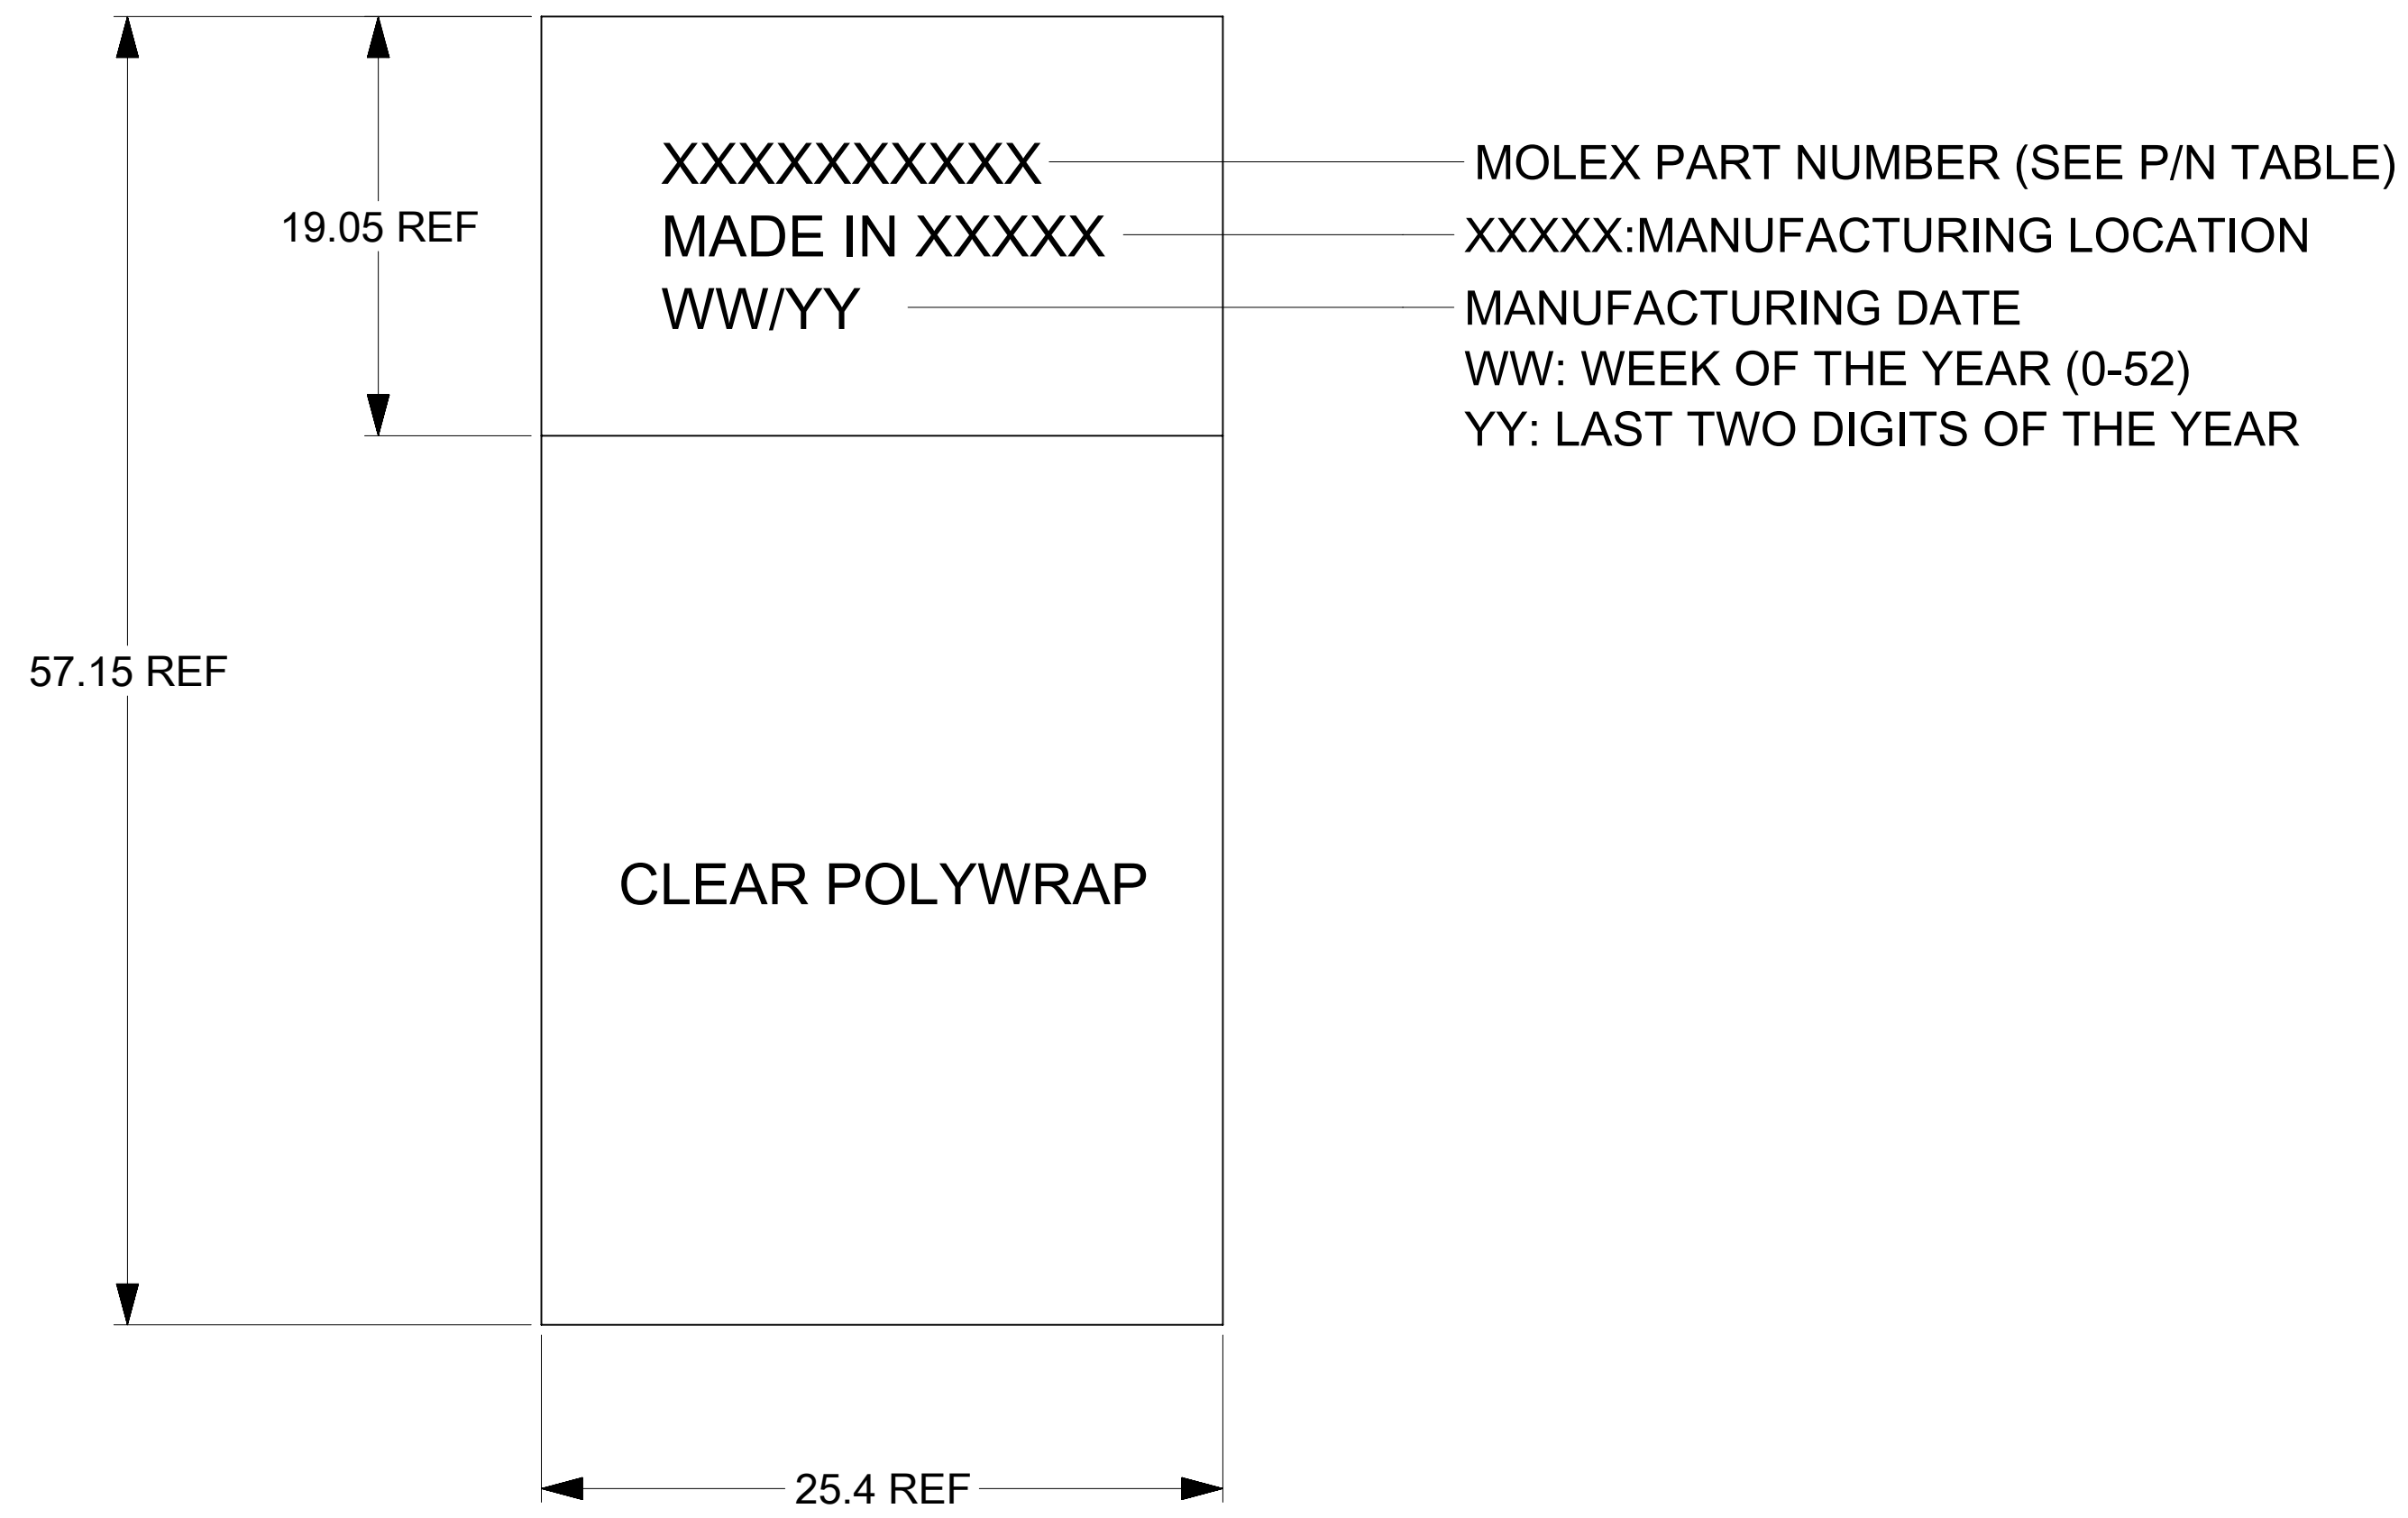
19.05 REF

XXXXXXXXXX
MADE IN XXXXX
WW/YY

MOLEX PART NUMBER (SEE P/N TABLE)
XXXXX:MANUFACTURING LOCATION
MANUFACTURING DATE
WW: WEEK OF THE YEAR (0-52)
YY: LAST TWO DIGITS OF THE YEAR

57.15 REF

CLEAR POLYWRAP

25.4 REF